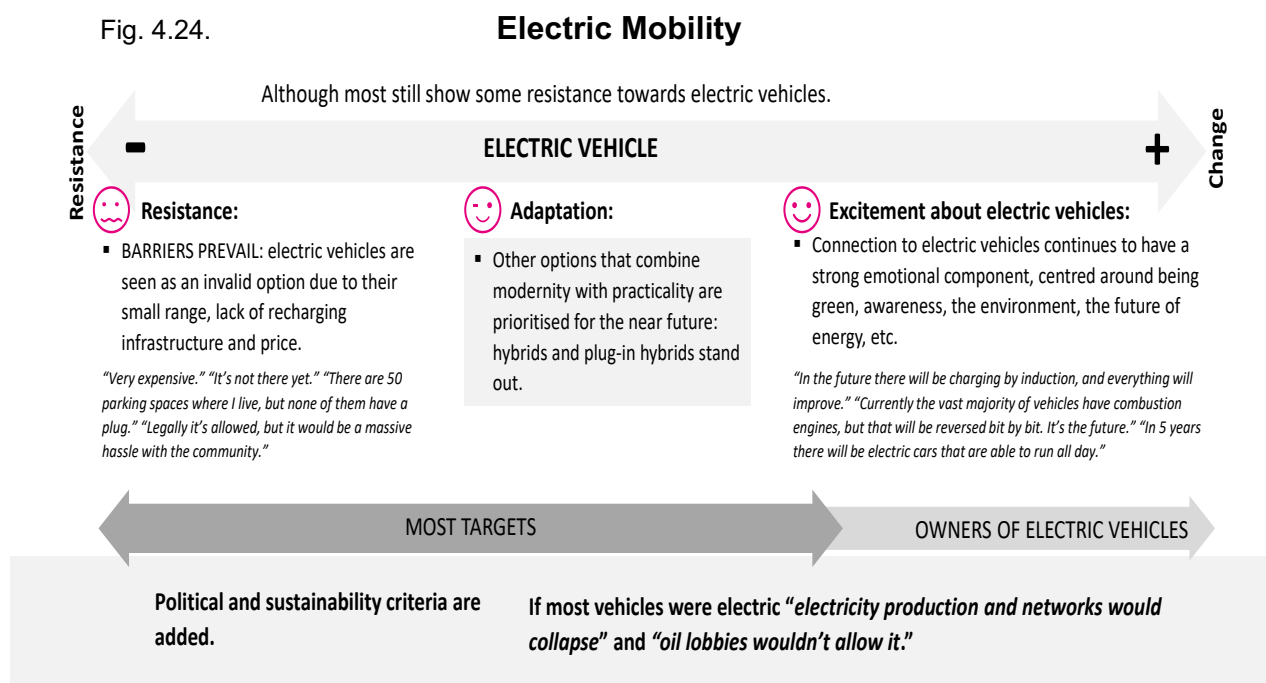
Fig. 4.24.

**Electric Mobility**

Although most still show some resistance towards electric vehicles.

Resistance

−

ELECTRIC VEHICLE

+

Change

Resistance:

▪ BARRIERS PREVAIL: electric vehicles are seen as an invalid option due to their small range, lack of recharging infrastructure and price.

*"Very expensive." "It's not there yet." "There are 50 parking spaces where I live, but none of them have a plug." "Legally it's allowed, but it would be a massive hassle with the community."*

Adaptation:

▪ Other options that combine modernity with practicality are prioritised for the near future: hybrids and plug-in hybrids stand out.

Excitement about electric vehicles:

▪ Connection to electric vehicles continues to have a strong emotional component, centred around being green, awareness, the environment, the future of energy, etc.

*"In the future there will be charging by induction, and everything will improve." "Currently the vast majority of vehicles have combustion engines, but that will be reversed bit by bit. It's the future." "In 5 years there will be electric cars that are able to run all day."*

MOST TARGETS

OWNERS OF ELECTRIC VEHICLES

**Political and sustainability criteria are added.**

**If most vehicles were electric "*electricity production and networks would collapse*" and *"oil lobbies wouldn't allow it*."**